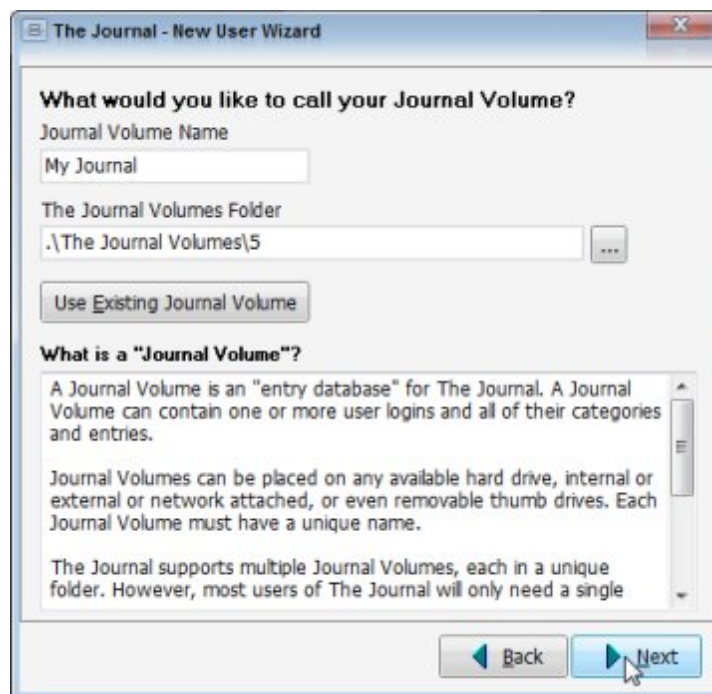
The Journal - New User Wizard

What would you like to call your Journal Volume?

Journal Volume Name

My Journal

The Journal Volumes Folder

.\The Journal Volumes\5

...

Use Existing Journal Volume

What is a "Journal Volume"?

A Journal Volume is an "entry database" for The Journal. A Journal Volume can contain one or more user logins and all of their categories and entries.

Journal Volumes can be placed on any available hard drive, internal or external or network attached, or even removable thumb drives. Each Journal Volume must have a unique name.

The Journal supports multiple Journal Volumes, each in a unique folder. However, most users of The Journal will only need a single

Back

Next